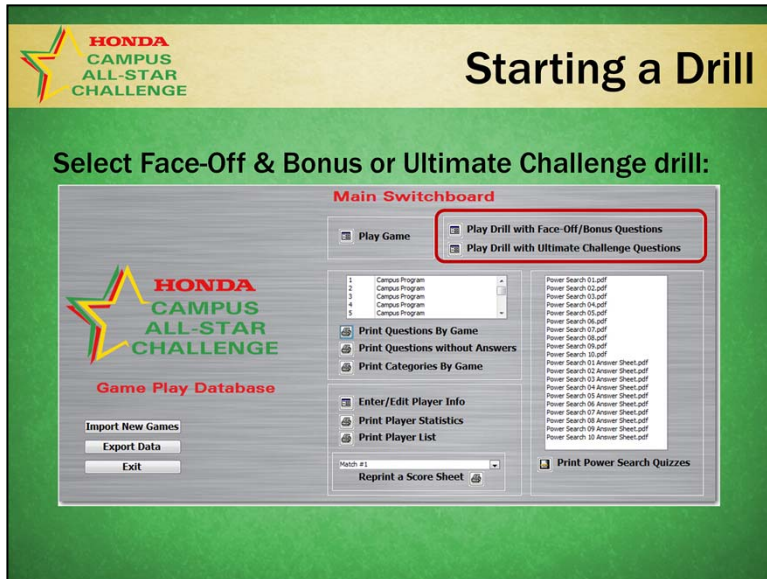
HONDA
CAMPUS
ALL-STAR
CHALLENGE

Starting a Drill

Select Face-Off & Bonus or Ultimate Challenge drill:

Main Switchboard

Play Game

Play Drill with Face-Off/Bonus Questions

Play Drill with Ultimate Challenge Questions

HONDA
CAMPUS
ALL-STAR
CHALLENGE

Game Play Database

| 1 | Campus Program |
|---|---|
| 2 | Campus Program |
| 3 | Campus Program |
| 4 | Campus Program |
| 5 | Campus Program |

Print Questions By Game

Print Questions without Answers

Print Categories By Game

Power Search 01.pdf
Power Search 02.pdf
Power Search 03.pdf
Power Search 04.pdf
Power Search 05.pdf
Power Search 06.pdf
Power Search 07.pdf
Power Search 08.pdf
Power Search 09.pdf
Power Search 10.pdf
Power Search 01 Answer Sheet.pdf
Power Search 02 Answer Sheet.pdf
Power Search 03 Answer Sheet.pdf
Power Search 04 Answer Sheet.pdf
Power Search 05 Answer Sheet.pdf
Power Search 06 Answer Sheet.pdf
Power Search 07 Answer Sheet.pdf
Power Search 08 Answer Sheet.pdf
Power Search 09 Answer Sheet.pdf
Power Search 10 Answer Sheet.pdf

Enter/Edit Player Info

Print Player Statistics

Print Player List

Import New Games

Export Data

Exit

Match #1

Reprint a Score Sheet

Print Power Search Quizzes